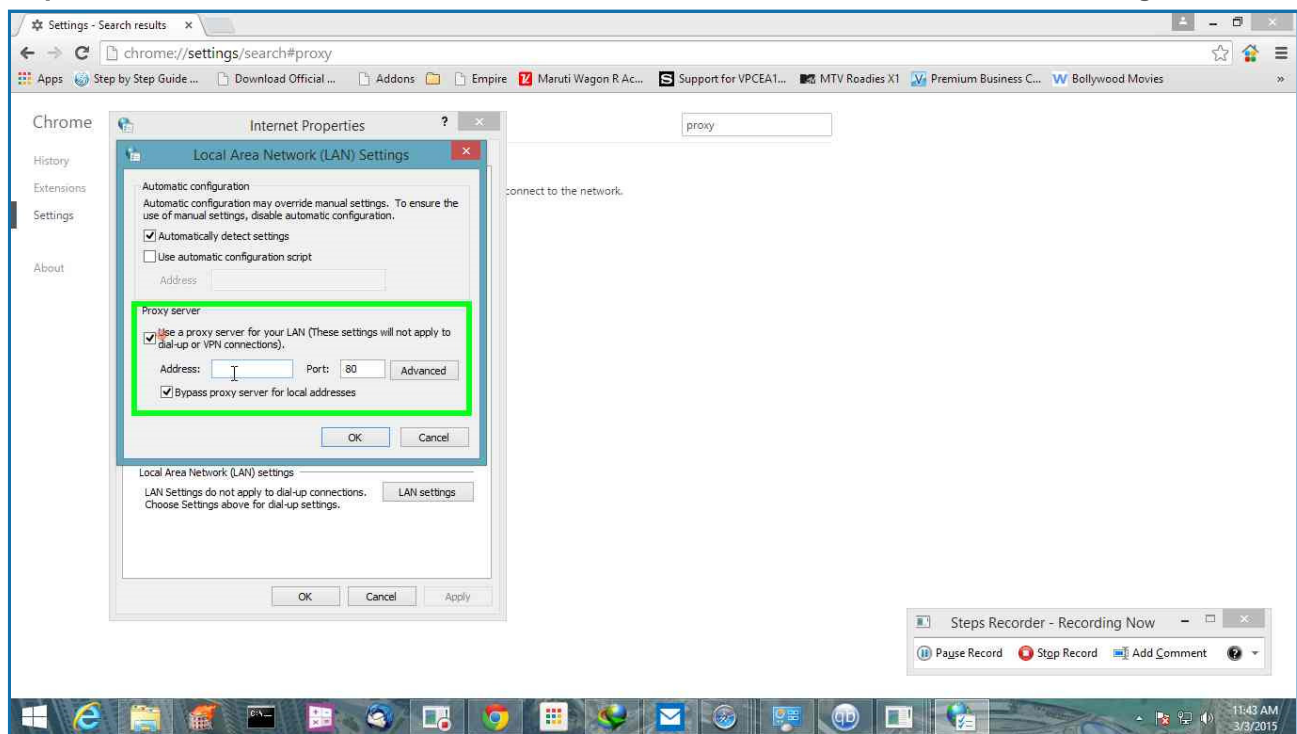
Settings - Search results ×

chrome://settings/search#proxy

Apps Step by Step Guide ... Download Official ... Addons Empire Maruti Wagon R Ac... Support for VPCEA1... MTV Roadies X1 Premium Business C... Bollywood Movies »

Chrome

History

Extensions

Settings

About

proxy

connect to the network.

Internet Properties ? ×

Local Area Network (LAN) Settings ×

Automatic configuration

Automatic configuration may override manual settings. To ensure the use of manual settings, disable automatic configuration.

Automatically detect settings

Use automatic configuration script

Address

Proxy server

Use a proxy server for your LAN (These settings will not apply to dial-up or VPN connections).

Address: Port: 80 Advanced

Bypass proxy server for local addresses

OK Cancel

Local Area Network (LAN) settings

LAN Settings do not apply to dial-up connections. Choose Settings above for dial-up settings.

LAN settings

OK Cancel Apply

Steps Recorder - Recording Now

Pause Record Stop Record Add Comment

11:43 AM
3/3/2015